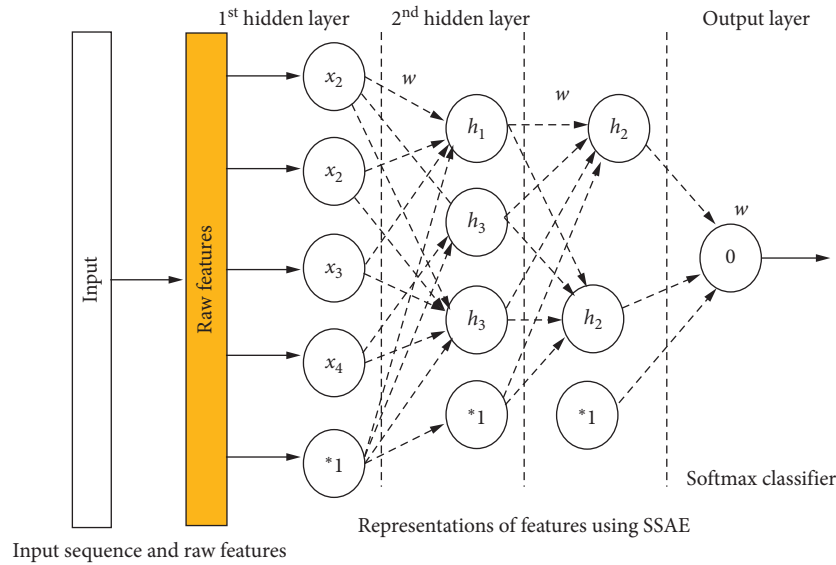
1$^{st}$ hidden layer

2$^{nd}$ hidden layer

Output layer

Input

Raw features

$x_2$

$w$

$x_2$

$x_3$

$x_4$

*1

$h_1$

$h_3$

$h_3$

*1

$w$

$h_2$

$h_2$

*1

$w$

0

Softmax classifier

Representations of features using SSAE

Input sequence and raw features